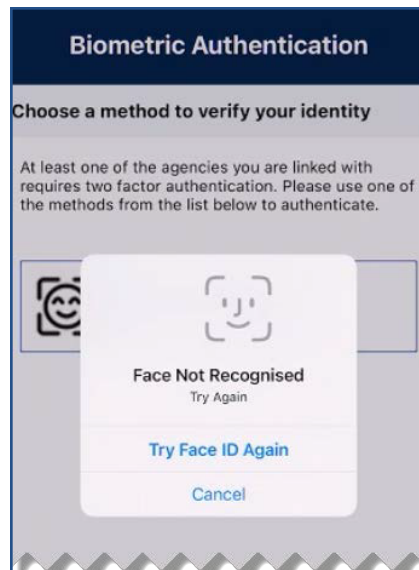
Biometric Authentication

Choose a method to verify your identity

At least one of the agencies you are linked with requires two factor authentication. Please use one of the methods from the list below to authenticate.

Face Not Recognised
Try Again

Try Face ID Again

Cancel